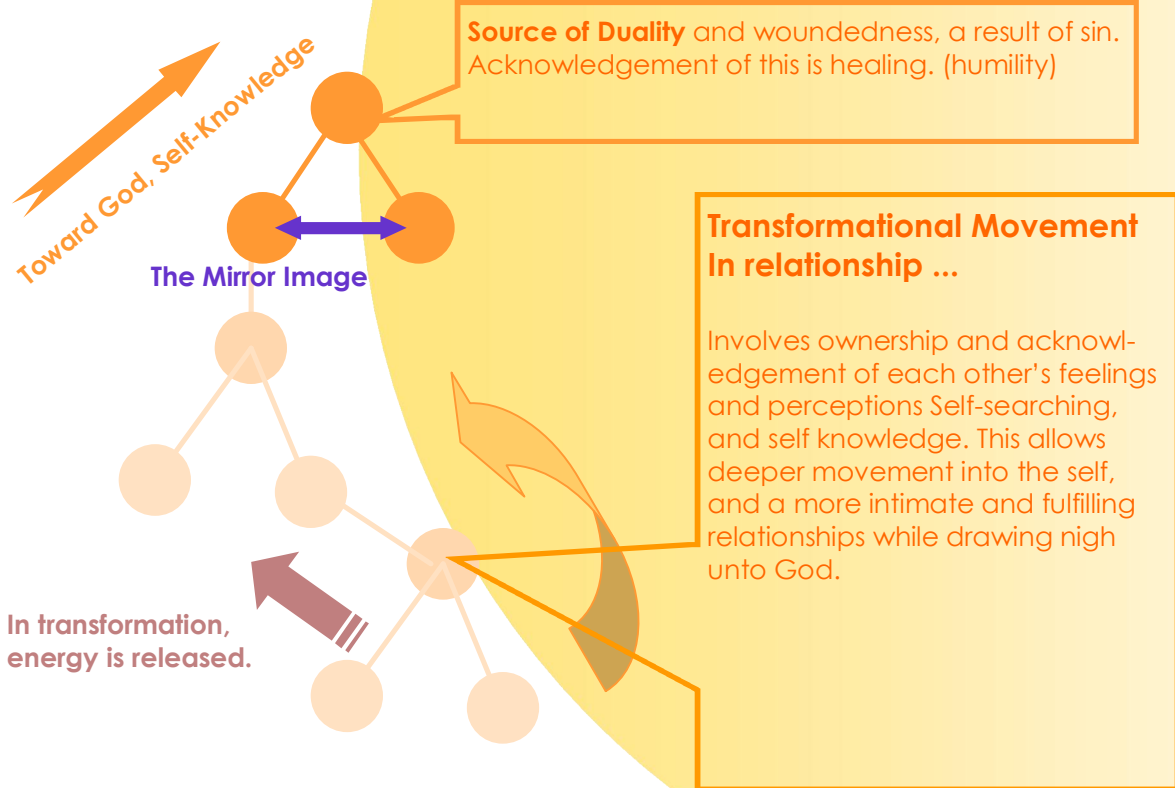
Toward God, Self-Knowledge

Source of Duality and woundedness, a result of sin. Acknowledgement of this is healing. (humility)

The Mirror Image

Transformational Movement In relationship ...

Involves ownership and acknowledgement of each other's feelings and perceptions Self-searching, and self knowledge. This allows deeper movement into the self, and a more intimate and fulfilling relationships while drawing nigh unto God.

In transformation, energy is released.